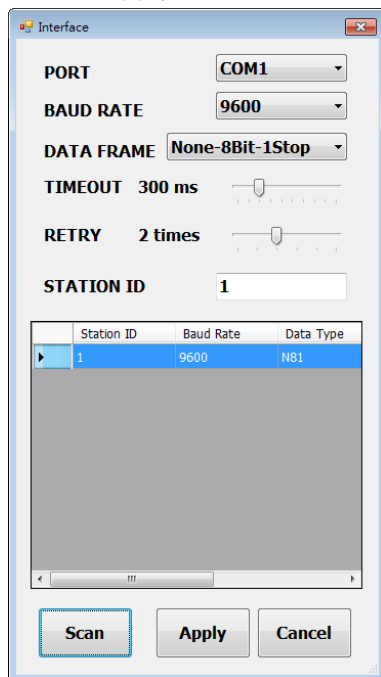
Interface

PORT COM1

BAUD RATE 9600

DATA FRAME None-8Bit-1Stop

TIMEOUT 300 ms

RETRY 2 times

STATION ID 1

| | Station ID | Baud Rate | Data Type |
|---|---|---|---|
| | 1 | 9600 | N81 |

Scan Apply Cancel